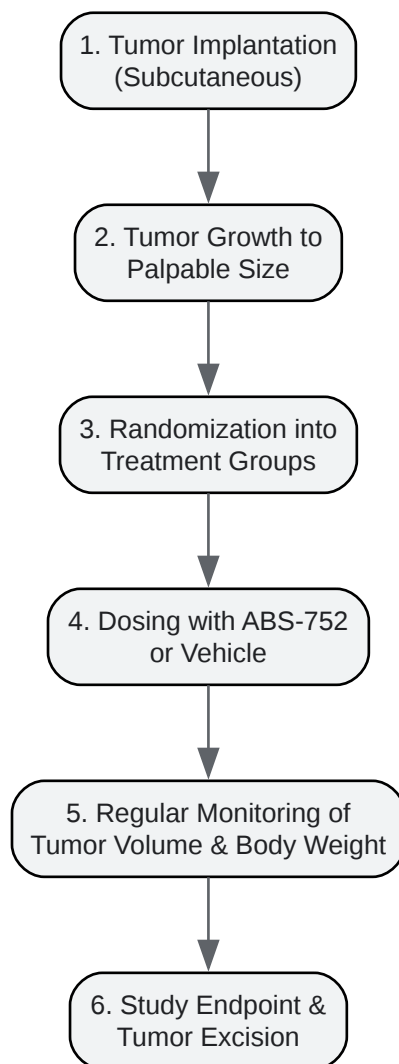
1. Tumor Implantation (Subcutaneous)

2. Tumor Growth to Palpable Size

3. Randomization into Treatment Groups

4. Dosing with ABS-752 or Vehicle

5. Regular Monitoring of Tumor Volume & Body Weight

6. Study Endpoint & Tumor Excision